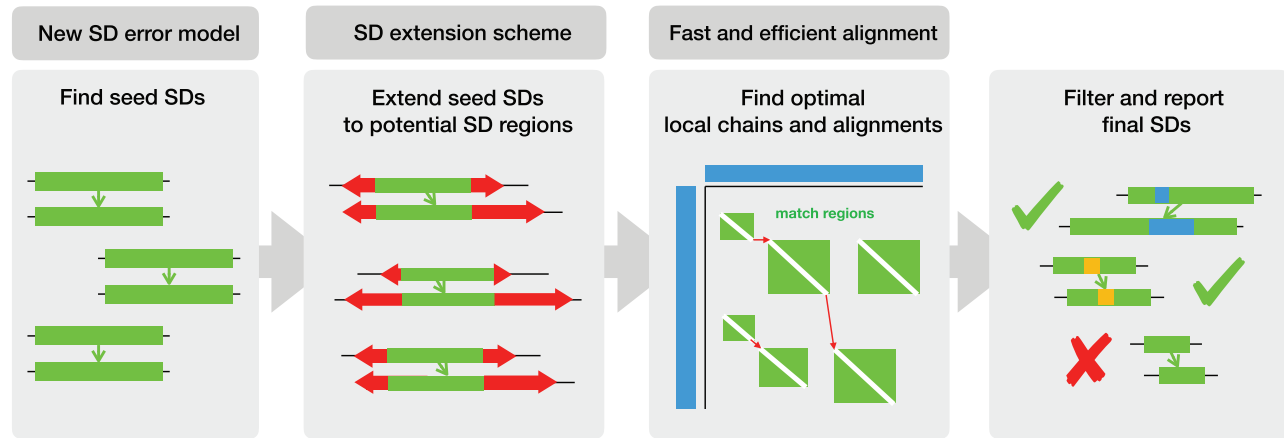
New SD error model

SD extension scheme

Fast and efficient alignment

Find seed SDs

Extend seed SDs to potential SD regions

Find optimal local chains and alignments

match regions

Filter and report final SDs